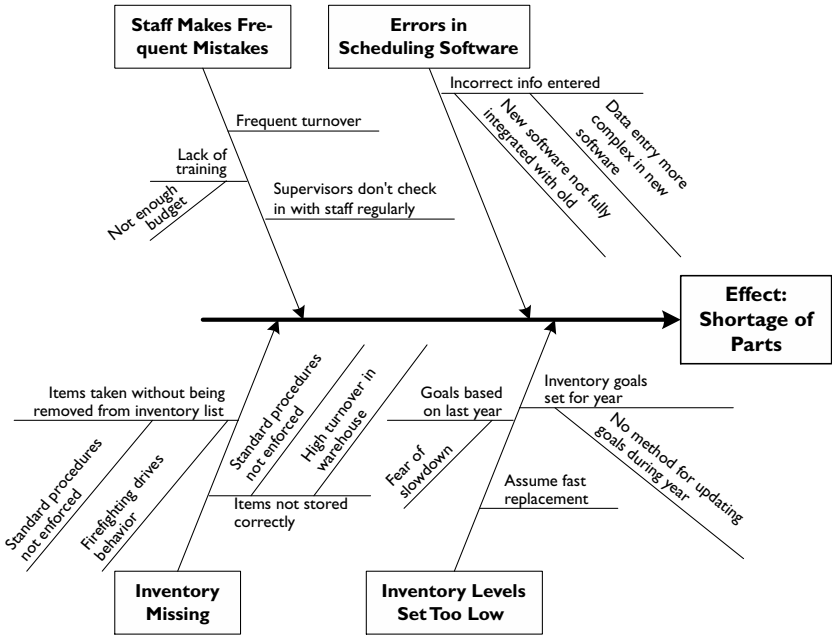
Staff Makes Frequent Mistakes

Frequent turnover

Lack of training

Not enough budget

Supervisors don't check in with staff regularly

Errors in Scheduling Software

Incorrect info entered

New software not fully integrated with old

Data entry more complex in new software

Effect: Shortage of Parts

Items taken without being removed from inventory list

Standard procedures not enforced

Firefighting drives behavior

Standard procedures not enforced

High turnover in warehouse

Items not stored correctly

Inventory Missing

Goals based on last year

Fear of slowdown

Inventory goals set for year

No method for updating goals during year

Assume fast replacement

Inventory Levels Set Too Low